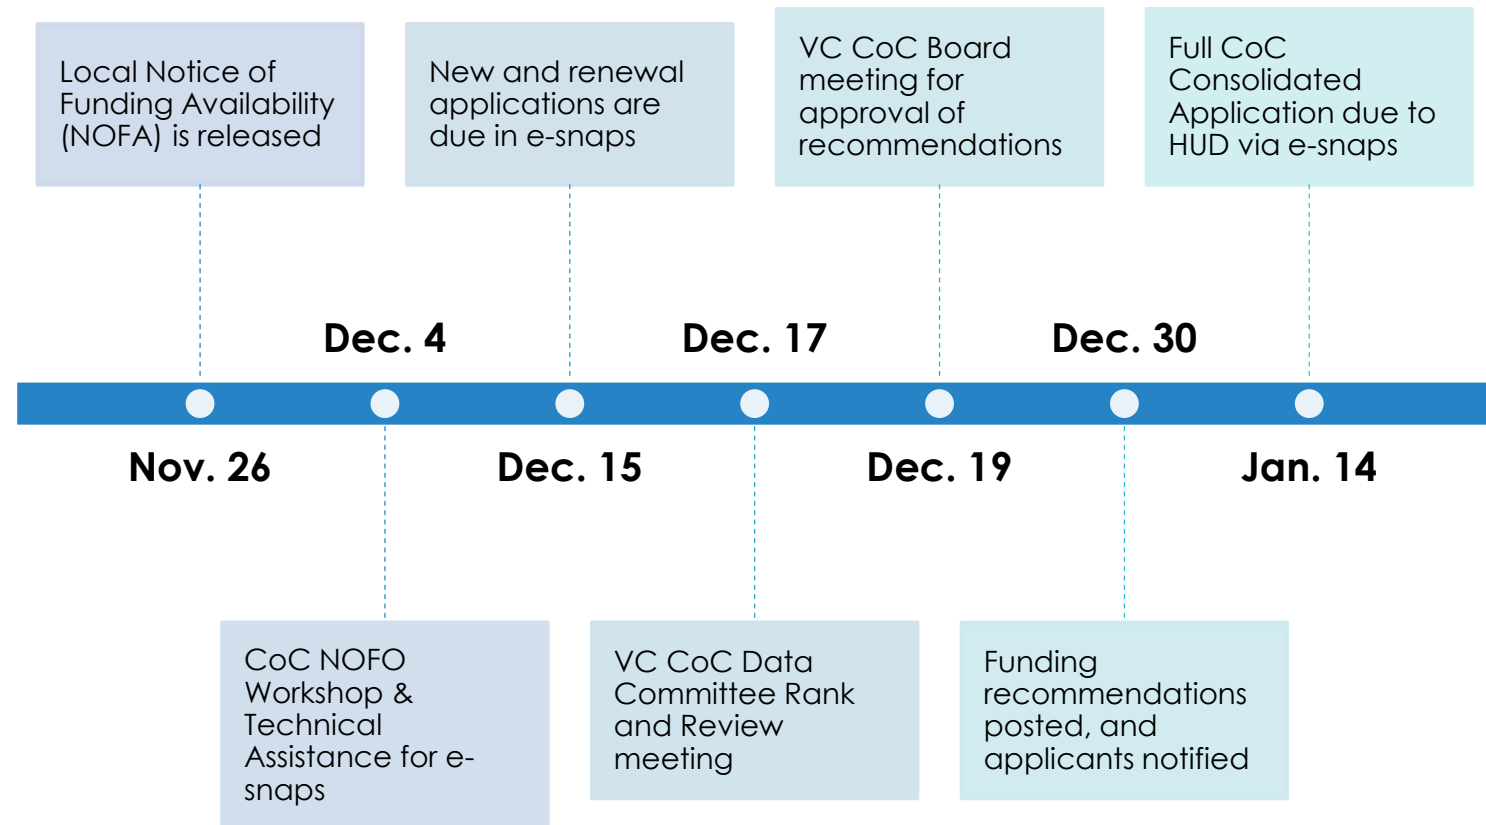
Local Notice of Funding Availability (NOFA) is released

New and renewal applications are due in e-snaps

VC CoC Board meeting for approval of recommendations

Full CoC Consolidated Application due to HUD via e-snaps

Dec. 4

Dec. 17

Dec. 30

Nov. 26

Dec. 15

Dec. 19

Jan. 14

CoC NOFO Workshop & Technical Assistance for e-snaps

VC CoC Data Committee Rank and Review meeting

Funding recommendations posted, and applicants notified